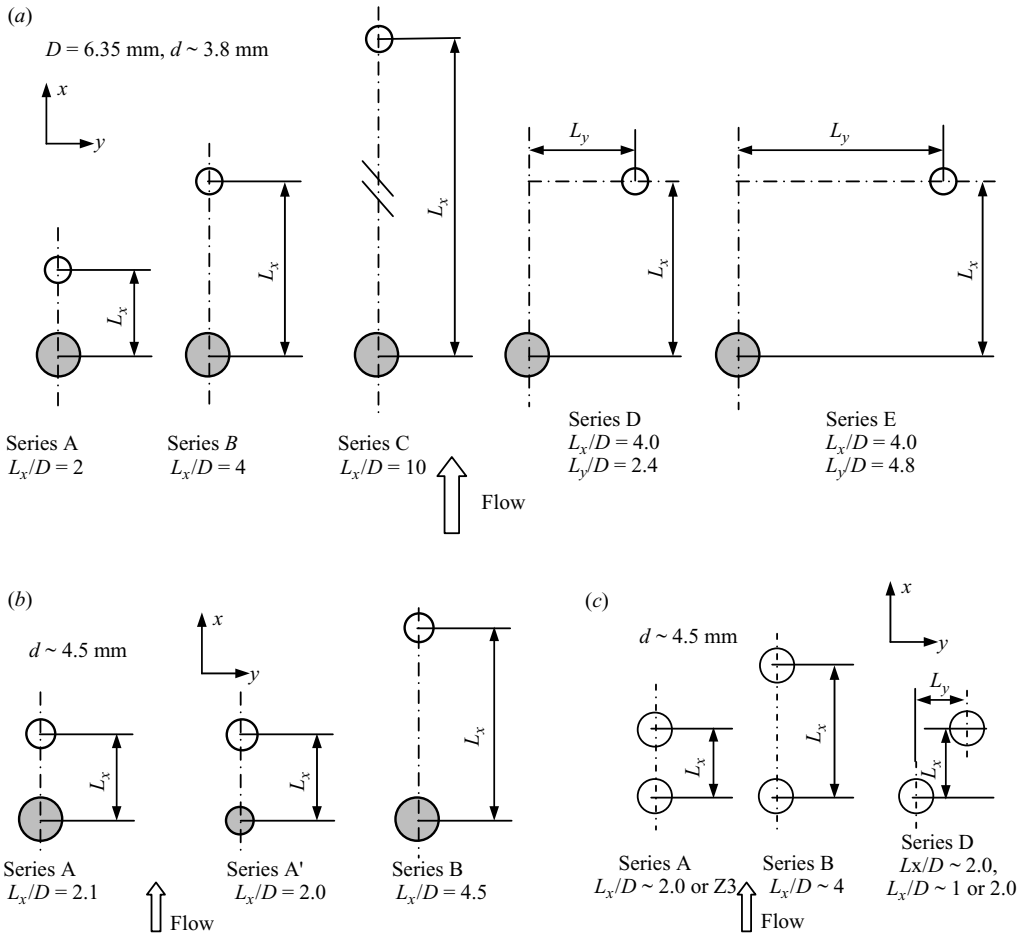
(a)

$D$ = 6.35 mm, $d$ ~ 3.8 mm

$x$

$y$

$L_x$

$L_x$

$L_x$

$L_y$

$L_x$

$L_y$

$L_x$

Series A
$L_x/D$ = 2

Series $B$
$L_x/D$ = 4

Series C
$L_x/D$ = 10

Series D
$L_x/D$ = 4.0
$L_y/D$ = 2.4

Series E
$L_x/D$ = 4.0
$L_y/D$ = 4.8

Flow

(b)

$d$ ~ 4.5 mm

$x$

$y$

$L_x$

$L_x$

$L_x$

Series A
$L_x/D$ = 2.1

Series A'
$L_x/D$ = 2.0

Series B
$L_x/D$ = 4.5

Flow

(c)

$d$ ~ 4.5 mm

$x$

$y$

$L_x$

$L_x$

$L_y$

$L_x$

Series A
$L_x/D$ ~ 2.0 or Z3

Series B
$L_x/D$ ~ 4

Series D
$Lx/D$ ~ 2.0,
$L_x/D$ ~ 1 or 2.0

Flow